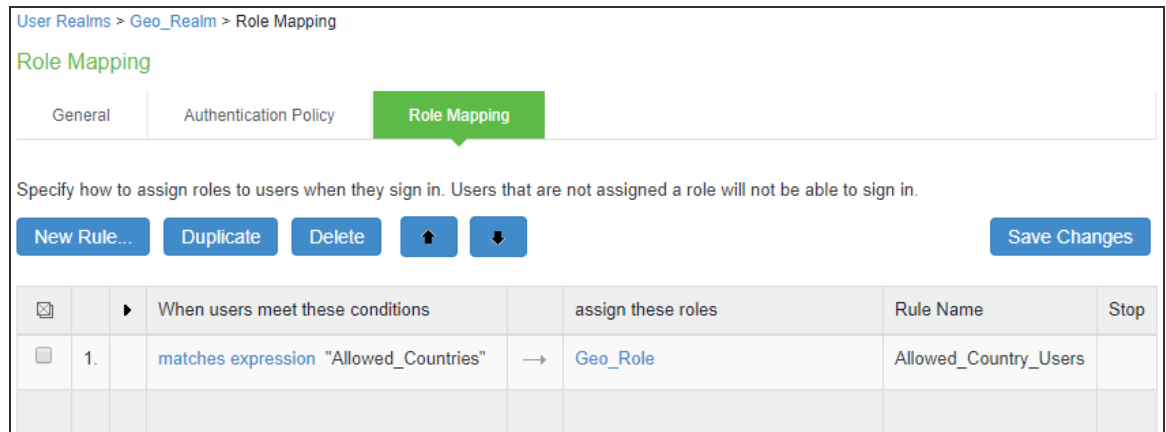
User Realms > Geo_Realm > Role Mapping

Role Mapping

General | Authentication Policy | Role Mapping

Specify how to assign roles to users when they sign in. Users that are not assigned a role will not be able to sign in.

New Rule... | Duplicate | Delete | Save Changes

| | | | When users meet these conditions | | assign these roles | Rule Name | Stop |
|---|---|---|---|---|---|---|---|
| | 1. | | matches expression "Allowed_Countries" | → | Geo_Role | Allowed_Country_Users | |
| | | | | | | | |